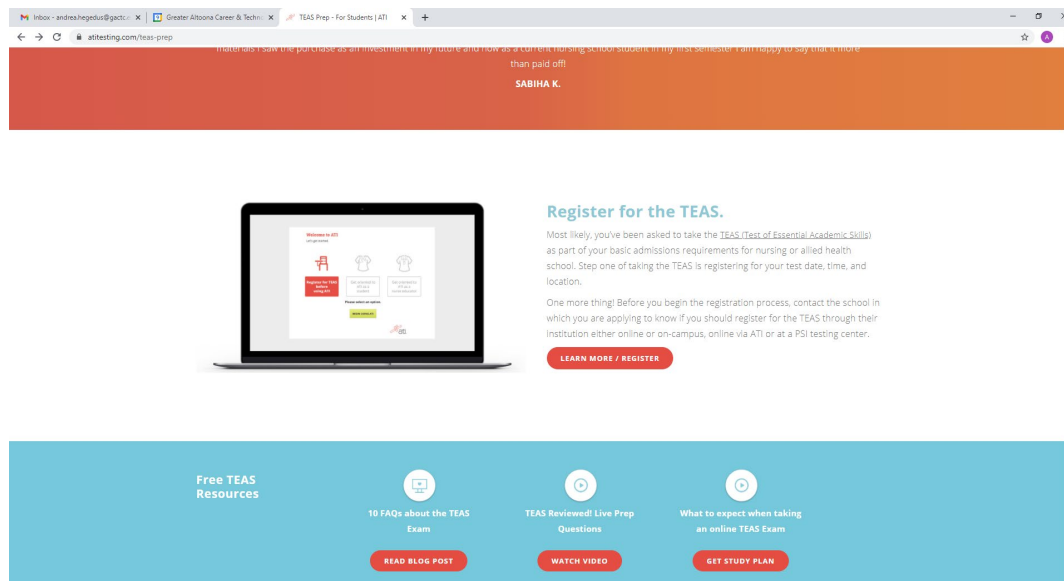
Inbox - andrea.hegedus@gactc... ×
Greater Altoona Career & Techn... ×
TEAS Prep - For Students | ATI ×
+

atitesting.com/teas-prep

materials I saw the purchase as an investment in my future and now as a current nursing school student in my first semester I am happy to say that it more than paid off!

SABIHA K.

Welcome to ATI
Register for TEAS
Please select an option
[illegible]

Register for the TEAS.

Most likely, you've been asked to take the TEAS (Test of Essential Academic Skills) as part of your basic admissions requirements for nursing or allied health school. Step one of taking the TEAS is registering for your test date, time, and location.

One more thing! Before you begin the registration process, contact the school in which you are applying to know if you should register for the TEAS through their institution either online or on-campus, online via ATI or at a PSI testing center.

LEARN MORE / REGISTER

Free TEAS Resources

10 FAQs about the TEAS Exam

READ BLOG POST

TEAS Reviewed! Live Prep Questions

WATCH VIDEO

What to expect when taking an online TEAS Exam

GET STUDY PLAN